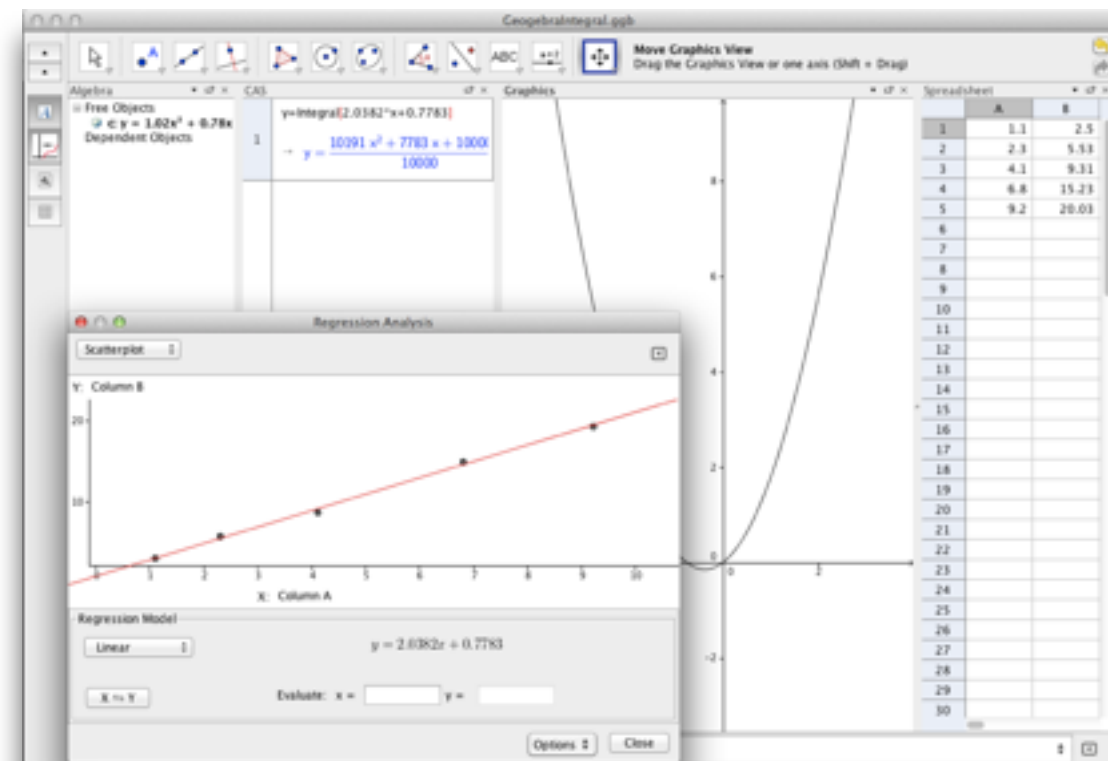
GeogebraIntegral.ggb

ABC

Move Graphics View
Drag the Graphics View or one axis (Shift + Drag)

Algebra
Free Objects
c: y = 1.02x² + 0.78x
Dependent Objects

CAS
y=Integral[2.0382*x+0.7783]
1
→ $y = \frac{10191 x^2 + 7783 x + 10000}{10000}$

Graphics
8
6
4
2
0
2
-2

Spreadsheet

| | A | B |
|---|---|---|
| 1 | 1.1 | 2.5 |
| 2 | 2.3 | 5.53 |
| 3 | 4.1 | 9.31 |
| 4 | 6.8 | 15.23 |
| 5 | 9.2 | 20.03 |
| 6 | | |
| 7 | | |
| 8 | | |
| 9 | | |
| 10 | | |
| 11 | | |
| 12 | | |
| 13 | | |
| 14 | | |
| 15 | | |
| 16 | | |
| 17 | | |
| 18 | | |
| 19 | | |
| 20 | | |
| 21 | | |
| 22 | | |
| 23 | | |
| 24 | | |
| 25 | | |
| 26 | | |
| 27 | | |
| 28 | | |
| 29 | | |
| 30 | | |

Regression Analysis
Scatterplot
Y: Column B
20
10
0 1 2 3 4 5 6 7 8 9 10
X: Column A

Regression Model
Linear
$y = 2.0382x + 0.7783$
X ⇆ Y
Evaluate: x = y =
Options
Close